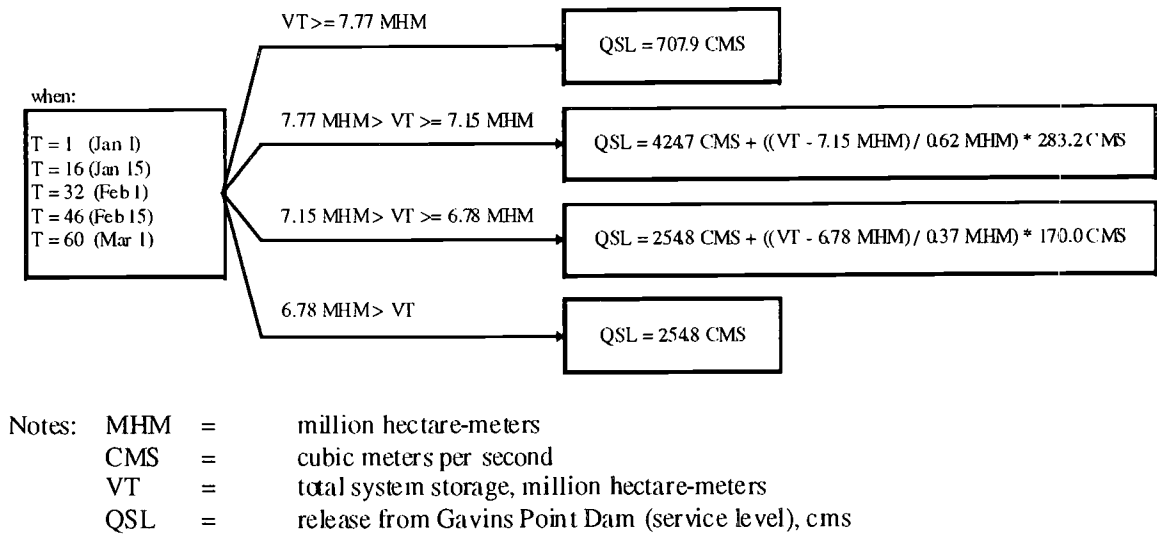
when:

T = 1 (Jan 1)
T = 16 (Jan 15)
T = 32 (Feb 1)
T = 46 (Feb 15)
T = 60 (Mar 1)

VT >= 7.77 MHM

QSL = 707.9 CMS

7.77 MHM > VT >= 7.15 MHM

QSL = 424.7 CMS + ((VT - 7.15 MHM) / 0.62 MHM) * 283.2 CMS

7.15 MHM > VT >= 6.78 MHM

QSL = 254.8 CMS + ((VT - 6.78 MHM) / 0.37 MHM) * 170.0 CMS

6.78 MHM > VT

QSL = 254.8 CMS

Notes: MHM = million hectare-meters
CMS = cubic meters per second
VT = total system storage, million hectare-meters
QSL = release from Gavins Point Dam (service level), cms